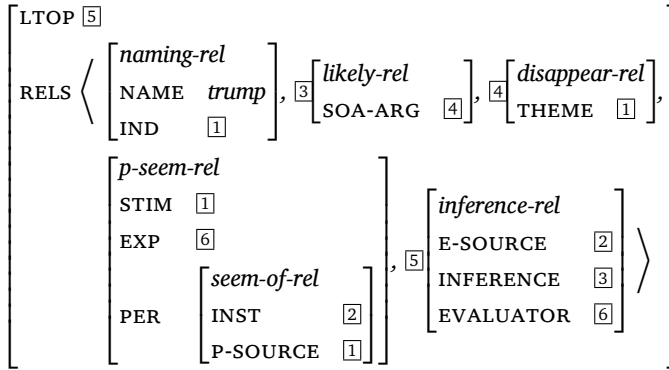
LTOP $\boxed{5}$

RELS $\langle$ naming-rel NAME trump IND $\boxed{1}$ , $\boxed{3}$ likely-rel SOA-ARG $\boxed{4}$ , $\boxed{4}$ disappear-rel THEME $\boxed{1}$ ,

p-seem-rel STIM $\boxed{1}$ EXP $\boxed{6}$ PER seem-of-rel INST $\boxed{2}$ P-SOURCE $\boxed{1}$ , $\boxed{5}$ inference-rel E-SOURCE $\boxed{2}$ INFERENCE $\boxed{3}$ EVALUATOR $\boxed{6}$ $\rangle$